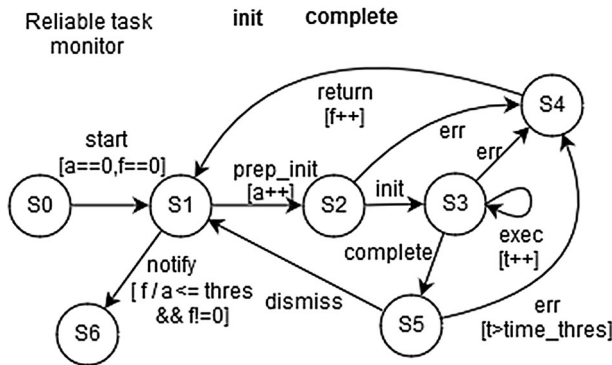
Reliable task monitor

init complete

return
[f++]

S4

start
[a==0,f==0]

err

err

S0

S1

prep_init
[a++]

S2

init

S3

exec
[t++]

complete

notify
[ f / a <= thres && f!=0]

dismiss

S6

S5

err
[t>time_thres]